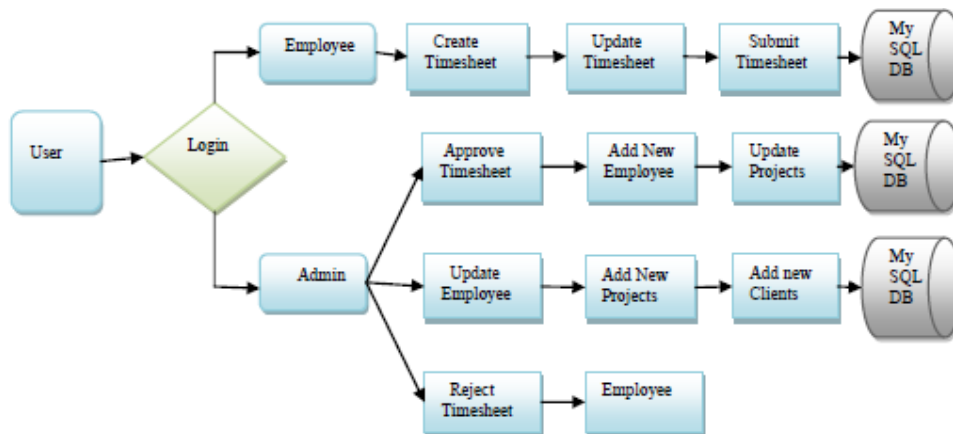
User

Login

Employee

Create Timesheet

Update Timesheet

Submit Timesheet

My SQL DB

Admin

Approve Timesheet

Add New Employee

Update Projects

My SQL DB

Update Employee

Add New Projects

Add new Clients

My SQL DB

Reject Timesheet

Employee